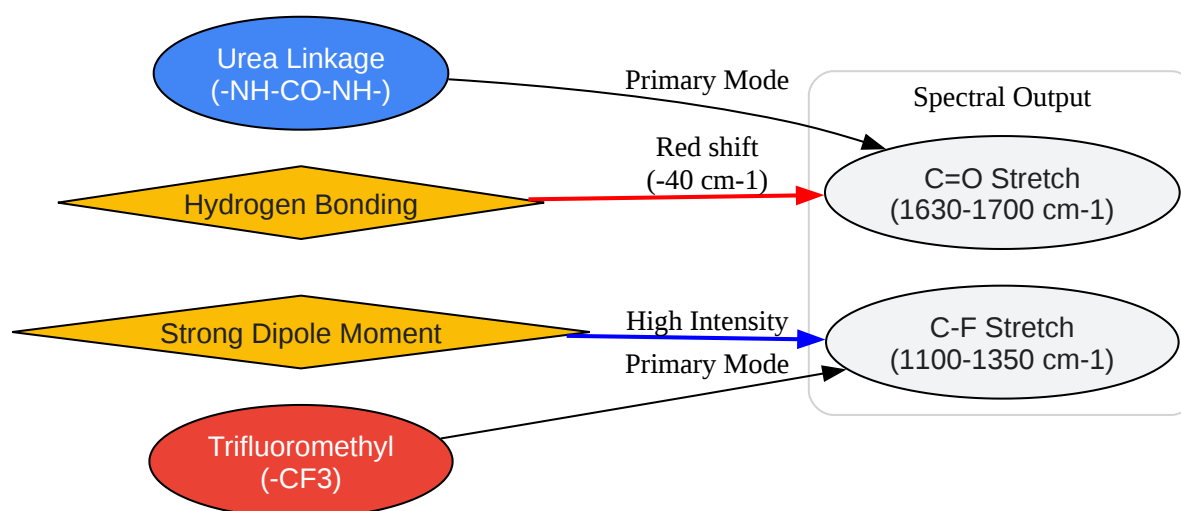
Urea Linkage
(-NH-CO-NH-)

Primary Mode

Spectral Output

Red shift
(-40 cm-1)

Hydrogen Bonding

C=O Stretch
(1630-1700 cm-1)

Strong Dipole Moment

High Intensity

C-F Stretch
(1100-1350 cm-1)

Primary Mode

Trifluoromethyl
(-CF3)